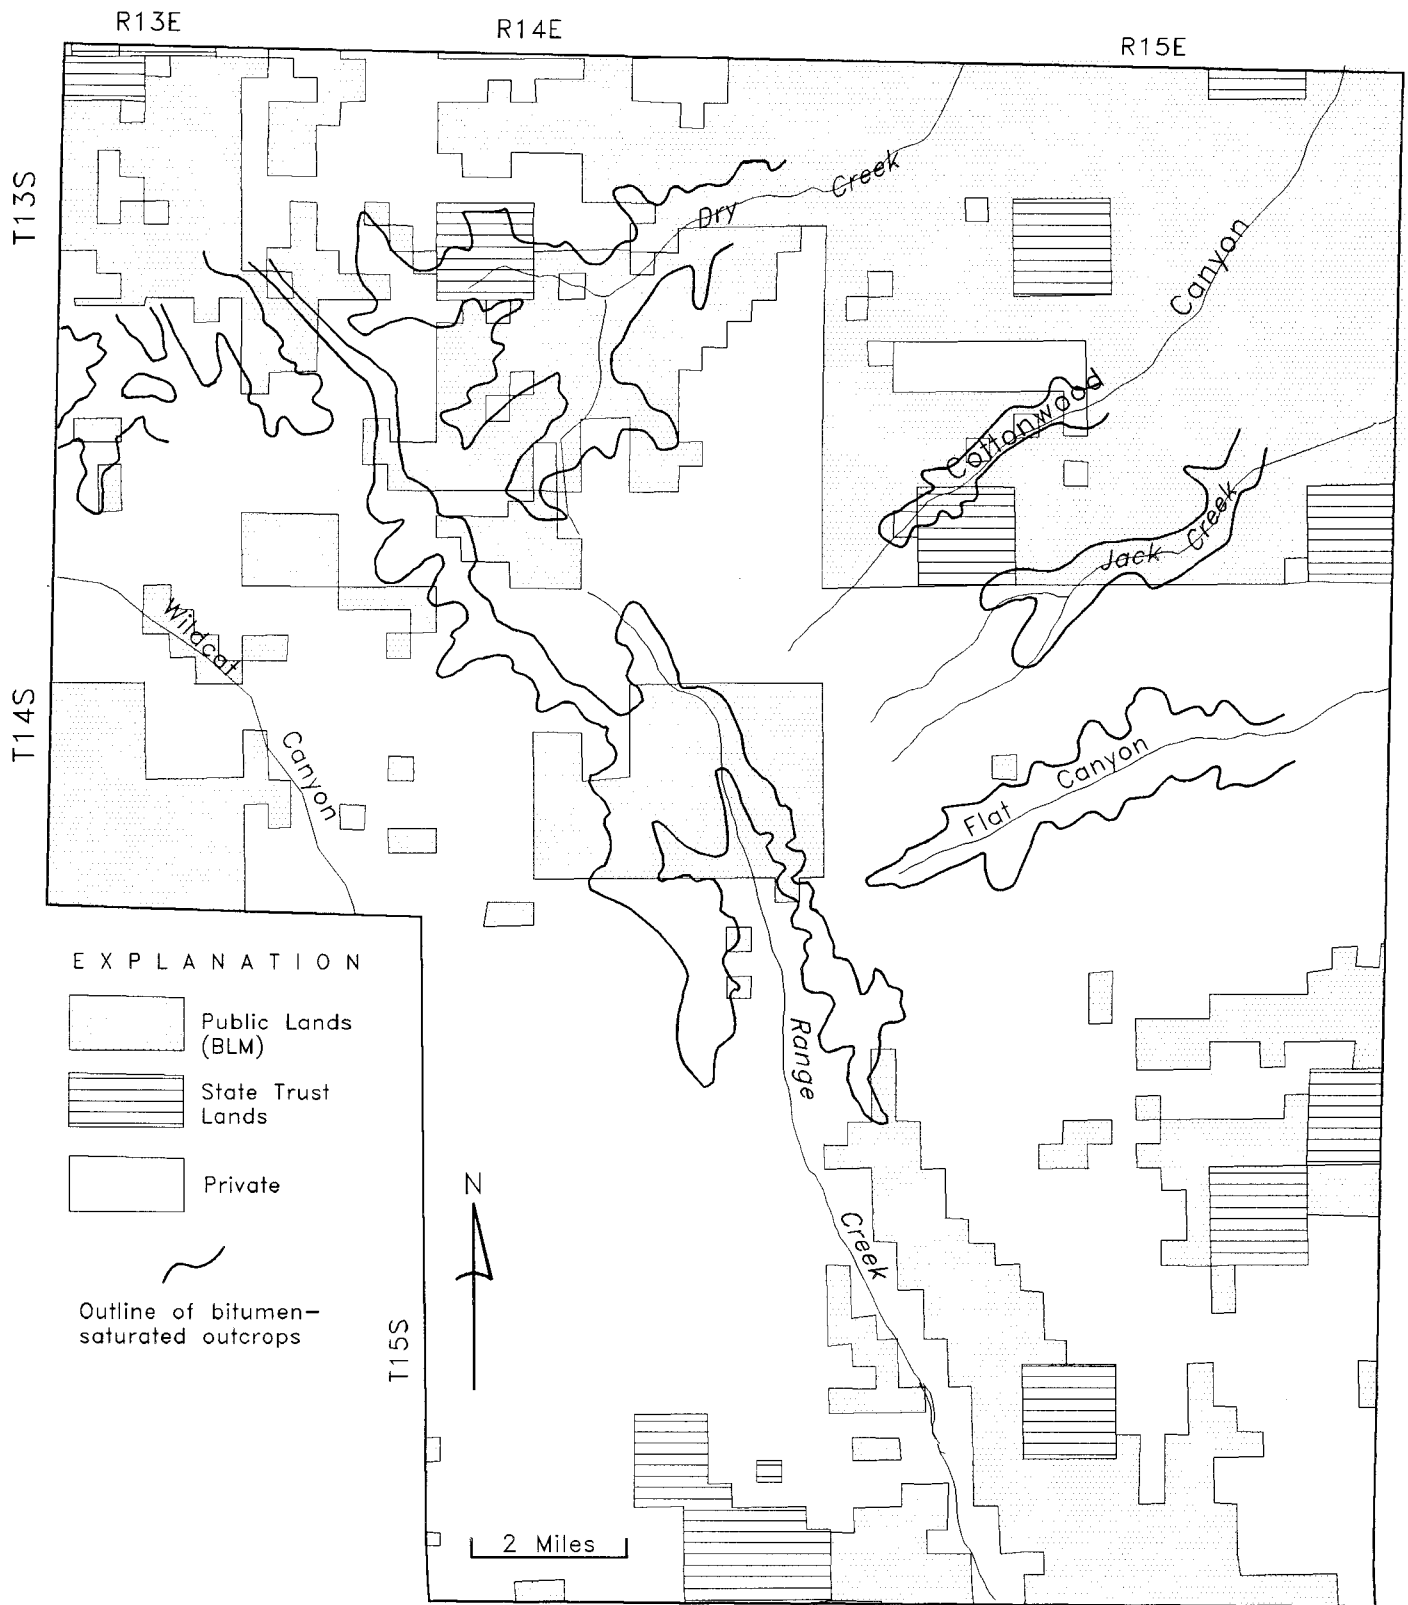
R13E

R14E

R15E

T13S

Dry Creek

Cottonwood Canyon

Jack Creek

Wildcat Canyon

T14S

Flat Canyon

EXPLANATION

Public Lands (BLM)

State Trust Lands

Private

Outline of bitumen-saturated outcrops

N

Range Creek

T15S

2 Miles